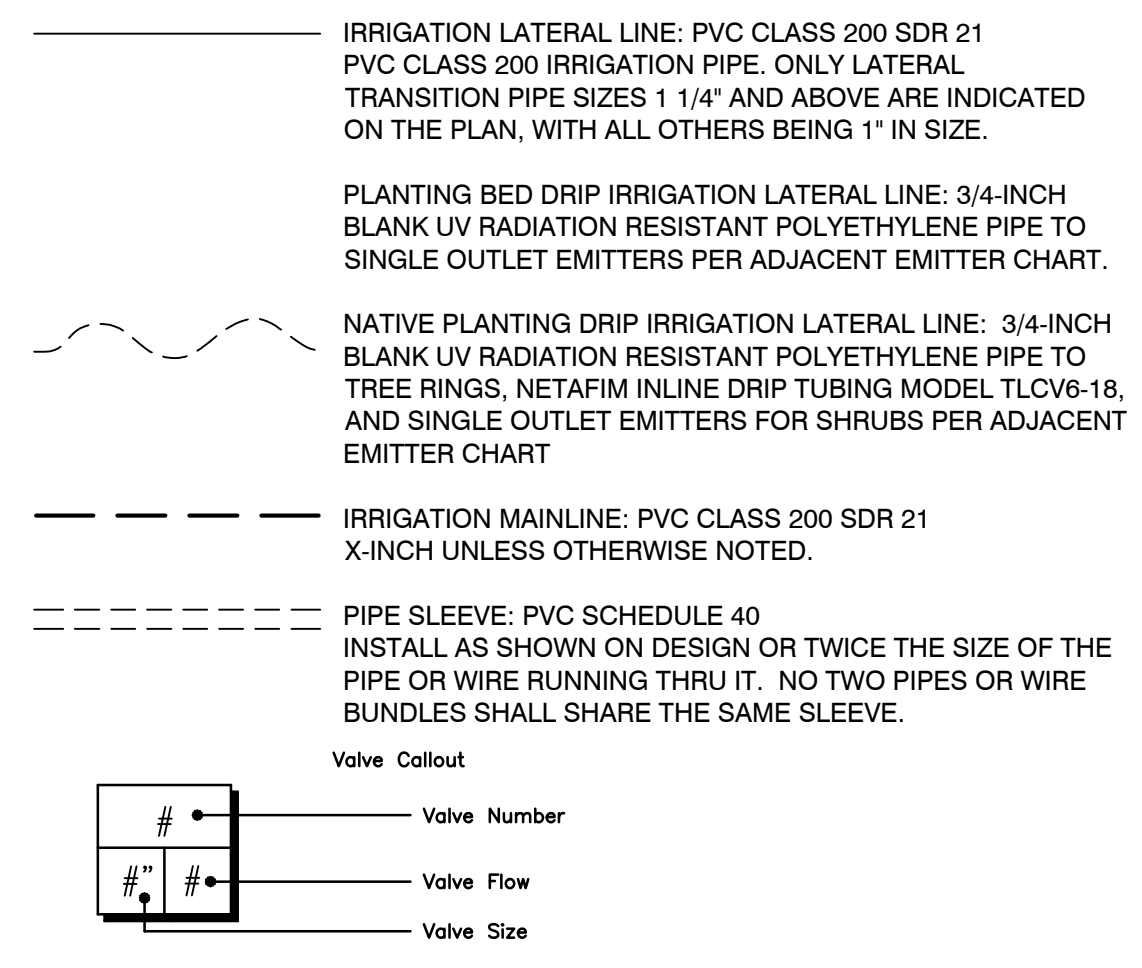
IRRIGATION LATERAL LINE: PVC CLASS 200 SDR 21
PVC CLASS 200 IRRIGATION PIPE. ONLY LATERAL TRANSITION PIPE SIZES 1 1/4" AND ABOVE ARE INDICATED ON THE PLAN, WITH ALL OTHERS BEING 1" IN SIZE.

PLANTING BED DRIP IRRIGATION LATERAL LINE: 3/4-INCH BLANK UV RADIATION RESISTANT POLYETHYLENE PIPE TO SINGLE OUTLET EMITTERS PER ADJACENT EMITTER CHART.

NATIVE PLANTING DRIP IRRIGATION LATERAL LINE: 3/4-INCH BLANK UV RADIATION RESISTANT POLYETHYLENE PIPE TO TREE RINGS, NETAFIM INLINE DRIP TUBING MODEL TLCV6-18, AND SINGLE OUTLET EMITTERS FOR SHRUBS PER ADJACENT EMITTER CHART

IRRIGATION MAINLINE: PVC CLASS 200 SDR 21
X-INCH UNLESS OTHERWISE NOTED.

PIPE SLEEVE: PVC SCHEDULE 40
INSTALL AS SHOWN ON DESIGN OR TWICE THE SIZE OF THE PIPE OR WIRE RUNNING THRU IT. NO TWO PIPES OR WIRE BUNDLES SHALL SHARE THE SAME SLEEVE.

Valve Callout

#
#"
#

Valve Number
Valve Flow
Valve Size